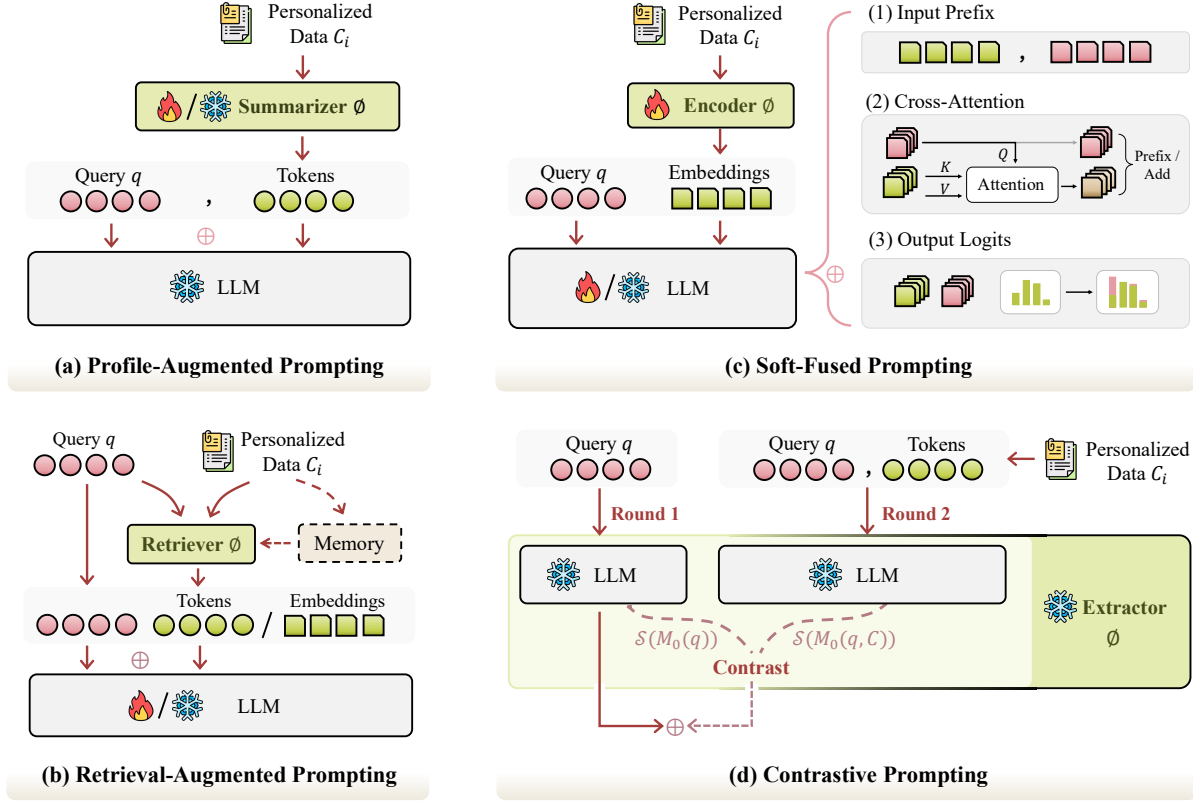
Personalized Data $C_i$

/ Summarizer $\emptyset$

Query $q$ , Tokens

$\oplus$

LLM

(a) Profile-Augmented Prompting

Personalized Data $C_i$

Encoder $\emptyset$

Query $q$ Embeddings

/ LLM

$\oplus$

(1) Input Prefix

,

(2) Cross-Attention

$Q$

$K$

$V$

Attention

Prefix / Add

(3) Output Logits

(c) Soft-Fused Prompting

Query $q$

Personalized Data $C_i$

Retriever $\emptyset$

Memory

Tokens / Embeddings

$\oplus$

/ LLM

(b) Retrieval-Augmented Prompting

Query $q$

Query $q$ Tokens

,

Personalized Data $C_i$

Round 1

Round 2

LLM

LLM

Extractor $\emptyset$

$\mathcal{S}(M_0(q))$

$\mathcal{S}(M_0(q, C))$

Contrast

$\oplus$

(d) Contrastive Prompting